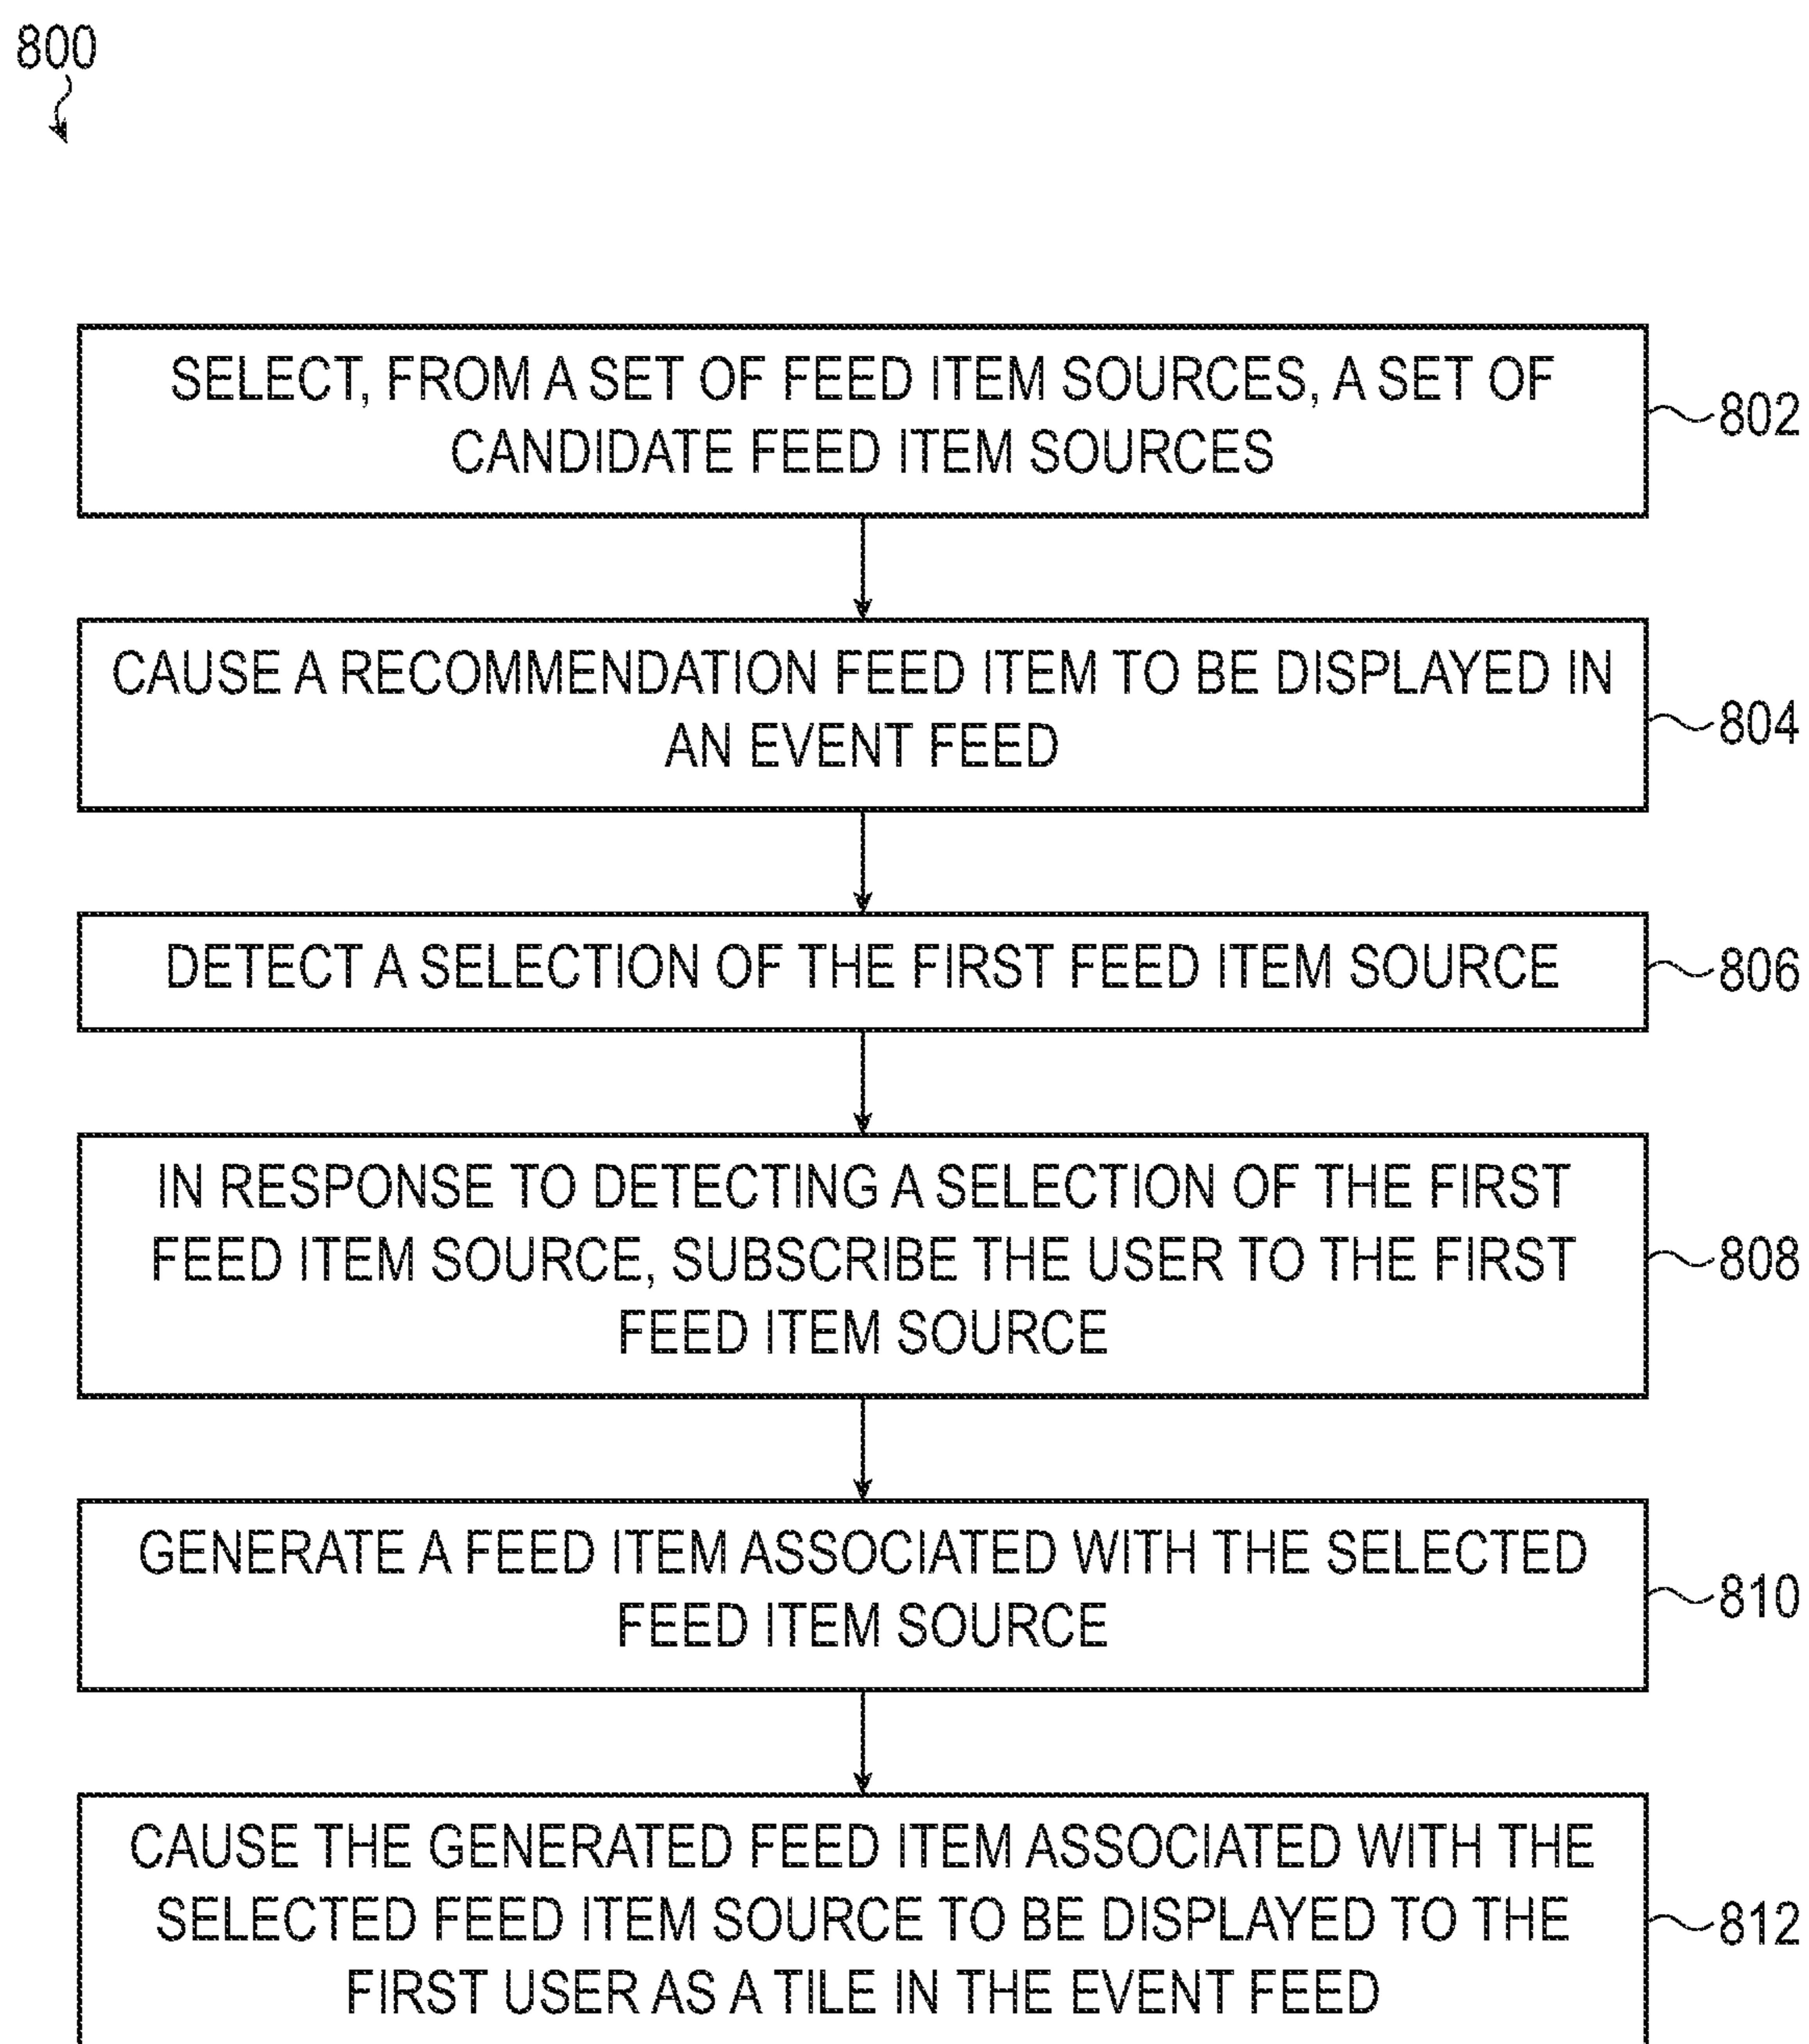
800

SELECT, FROM A SET OF FEED ITEM SOURCES, A SET OF CANDIDATE FEED ITEM SOURCES

802

CAUSE A RECOMMENDATION FEED ITEM TO BE DISPLAYED IN AN EVENT FEED

804

DETECT A SELECTION OF THE FIRST FEED ITEM SOURCE

806

IN RESPONSE TO DETECTING A SELECTION OF THE FIRST FEED ITEM SOURCE, SUBSCRIBE THE USER TO THE FIRST FEED ITEM SOURCE

808

GENERATE A FEED ITEM ASSOCIATED WITH THE SELECTED FEED ITEM SOURCE

810

CAUSE THE GENERATED FEED ITEM ASSOCIATED WITH THE SELECTED FEED ITEM SOURCE TO BE DISPLAYED TO THE FIRST USER AS A TILE IN THE EVENT FEED

812